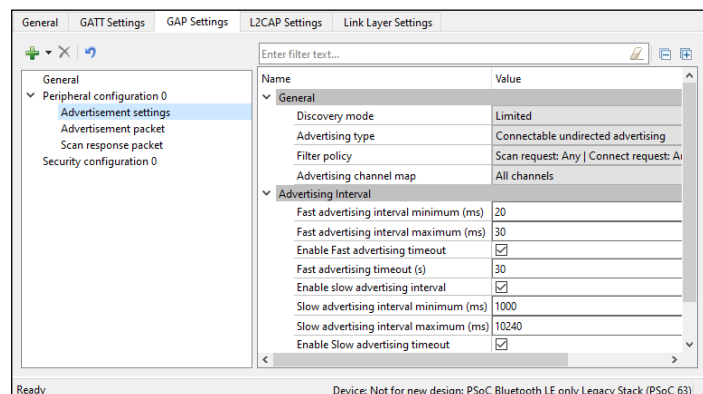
General | GATT Settings | GAP Settings | L2CAP Settings | Link Layer Settings

General
Peripheral configuration 0
Advertisement settings
Advertisement packet
Scan response packet
Security configuration 0

Enter filter text...

| Name | Value |
|---|---|
| General | |
| Discovery mode | Limited |
| Advertising type | Connectable undirected advertising |
| Filter policy | Scan request: Any \| Connect request: A |
| Advertising channel map | All channels |
| Advertising Interval | |
| Fast advertising interval minimum (ms) | 20 |
| Fast advertising interval maximum (ms) | 30 |
| Enable Fast advertising timeout | ☑ |
| Fast advertising timeout (s) | 30 |
| Enable slow advertising interval | ☑ |
| Slow advertising interval minimum (ms) | 1000 |
| Slow advertising interval maximum (ms) | 10240 |
| Enable Slow advertising timeout | ☑ |

Ready
Device: Not for new design: PSoC Bluetooth LE only Legacy Stack (PSoC 63)